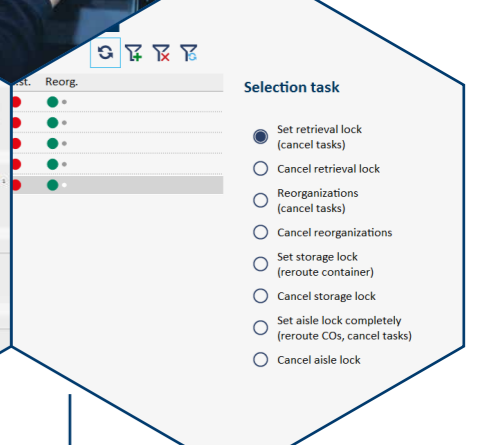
st. Reorg.

Selection task

Set retrieval lock (cancel tasks)

Cancel retrieval lock

Reorganizations (cancel tasks)

Cancel reorganizations

Set storage lock (reroute container)

Cancel storage lock

Set aisle lock completely (reroute COs, cancel tasks)

Cancel aisle lock